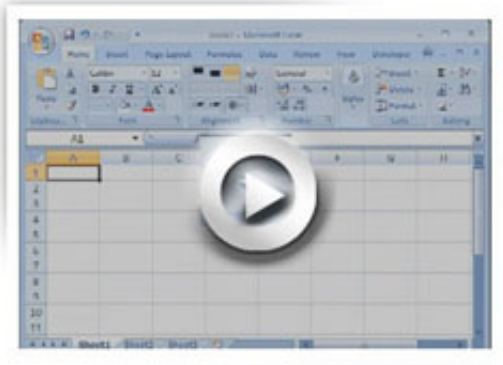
Sheet1 - Microsoft Excel

Home Insert Page Layout Formulas Data Review View Developer

Calibri 11 General

Paste Styles Insert Delete Format

Clipboard Font Alignment Number Cells Editing

A1

A B C F G H

1
2
3
4
5
6
7
8
9
10
11

Sheet1 Sheet2 Sheet3